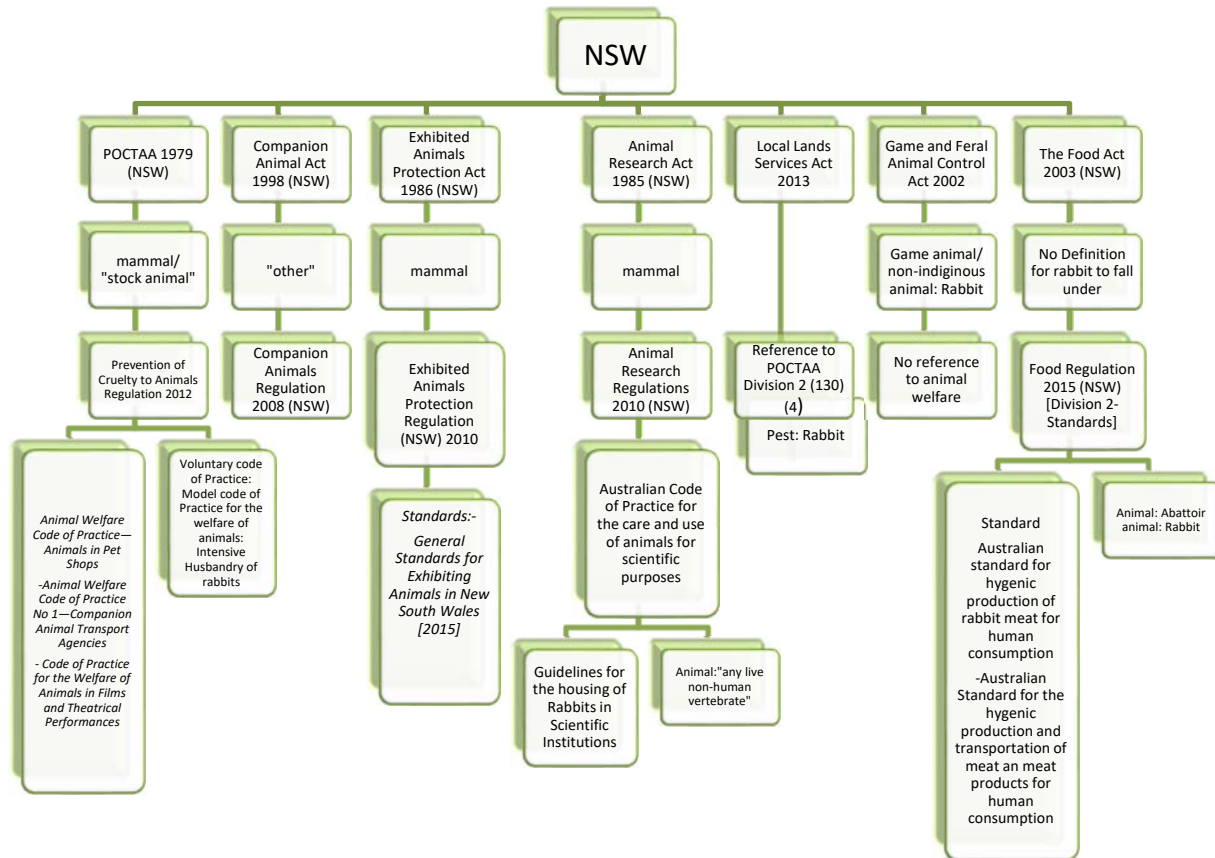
NSW

POCTAA 1979 (NSW)

mammal/ "stock animal"

Prevention of Cruelty to Animals Regulation 2012

Animal Welfare Code of Practice—Animals in Pet Shops

-Animal Welfare Code of Practice No 1—Companion Animal Transport Agencies

- Code of Practice for the Welfare of Animals in Films and Theatrical Performances

Voluntary code of Practice: Model code of Practice for the welfare of animals: Intensive Husbandry of rabbits

Companion Animal Act 1998 (NSW)

"other"

Companion Animals Regulation 2008 (NSW)

Exhibited Animals Protection Act 1986 (NSW)

mammal

Exhibited Animals Protection Regulation (NSW) 2010

Standards:- General Standards for Exhibiting Animals in New South Wales [2015]

Animal Research Act 1985 (NSW)

mammal

Animal Research Regulations 2010 (NSW)

Australian Code of Practice for the care and use of animals for scientific purposes

Guidelines for the housing of Rabbits in Scientific Institutions

Animal:"any live non-human vertebrate"

Local Lands Services Act 2013

Reference to POCTAA Division 2 (130) (4)

Pest: Rabbit

Game and Feral Animal Control Act 2002

Game animal/ non-indiginous animal: Rabbit

No reference to animal welfare

The Food Act 2003 (NSW)

No Definition for rabbit to fall under

Food Regulation 2015 (NSW) [Division 2- Standards]

Standard

Australian standard for hygenic production of rabbit meat for human consumption

-Australian Standard for the hygenic production and transportation of meat an meat products for human consumption

Animal: Abattoir animal: Rabbit